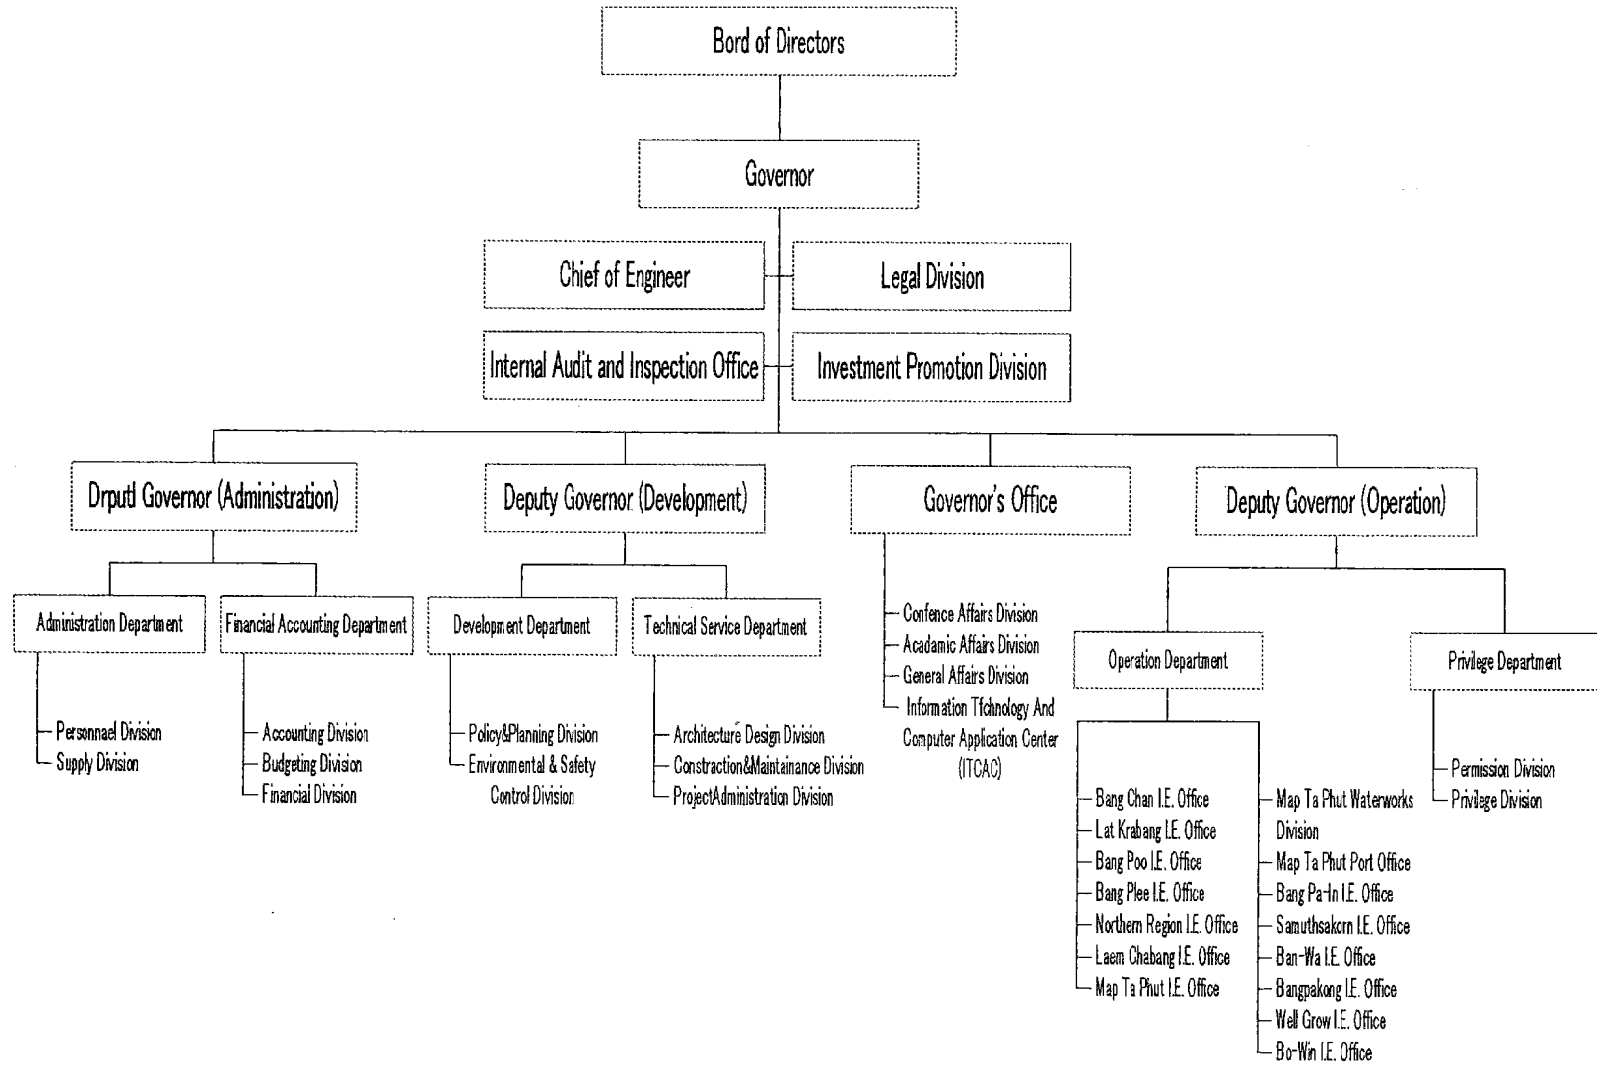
Bord of Directors

Governor

Chief of Engineer

Legal Division

Internal Audit and Inspection Office

Investment Promotion Division

Drputl Governor (Administration)

Deputy Governor (Development)

Governor's Office

Deputy Governor (Operation)

Administration Department

Financial Accounting Department

Development Department

Technical Service Department

Personnael Division
Supply Division

Accounting Division
Budgeting Division
Financial Division

Policy&Planning Division
Environmental & Safety Control Division

Architecture Design Division
Constraction&Maintainance Division
ProjectAdministration Division

Confence Affairs Division
Acadamic Affairs Division
General Affairs Division
Information Tfchnology And Computer Application Center (ITCAC)

Operation Department

Privilege Department

Bang Chan I.E. Office
Lat Krabang I.E. Office
Bang Poo I.E. Office
Bang Plee I.E. Office
Northern Region I.E. Office
Laem Chabang I.E. Office
Map Ta Phut I.E. Office

Map Ta Phut Waterworks Division
Map Ta Phut Port Office
Bang Pa-In I.E. Office
Samuthsakorn I.E. Office
Ban-Wa I.E. Office
Bangpakong I.E. Office
Well Grow I.E. Office
Bo-Win I.E. Office

Permission Division
Privilege Division